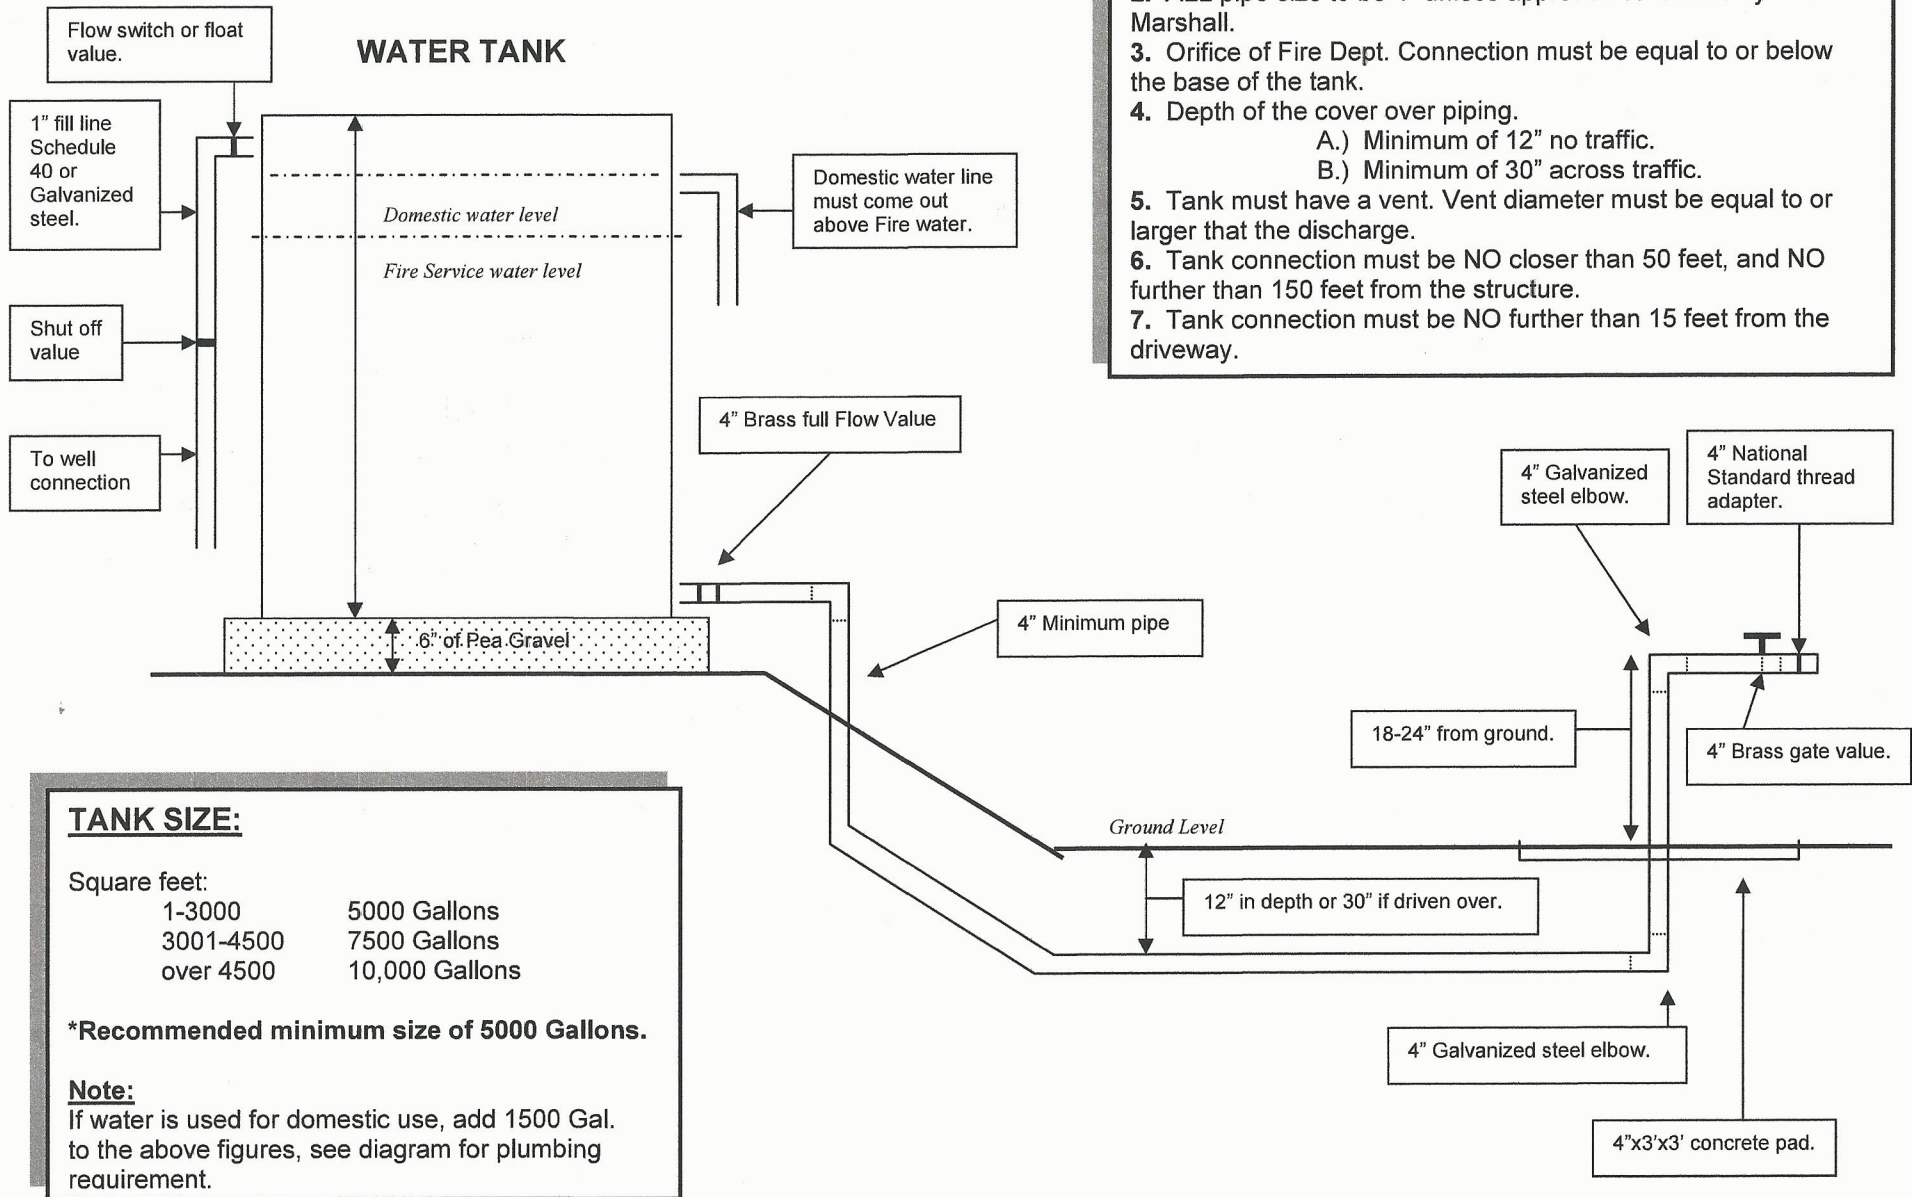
Flow switch or float value.

WATER TANK

1" fill line Schedule 40 or Galvanized steel.

Shut off value

To well connection

Domestic water level

Fire Service water level

Domestic water line must come out above Fire water.

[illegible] Marshall.
3. Orifice of Fire Dept. Connection must be equal to or below the base of the tank.
4. Depth of the cover over piping.
A.) Minimum of 12" no traffic.
B.) Minimum of 30" across traffic.
5. Tank must have a vent. Vent diameter must be equal to or larger that the discharge.
6. Tank connection must be NO closer than 50 feet, and NO further than 150 feet from the structure.
7. Tank connection must be NO further than 15 feet from the driveway.

4" Brass full Flow Value

4" Galvanized steel elbow.

4" National Standard thread adapter.

6" of Pea Gravel

4" Minimum pipe

18-24" from ground.

4" Brass gate value.

Ground Level

12" in depth or 30" if driven over.

4" Galvanized steel elbow.

4"x3'x3' concrete pad.

TANK SIZE:

Square feet:
1-3000 5000 Gallons
3001-4500 7500 Gallons
over 4500 10,000 Gallons

*Recommended minimum size of 5000 Gallons.

Note:
If water is used for domestic use, add 1500 Gal. to the above figures, see diagram for plumbing requirement.